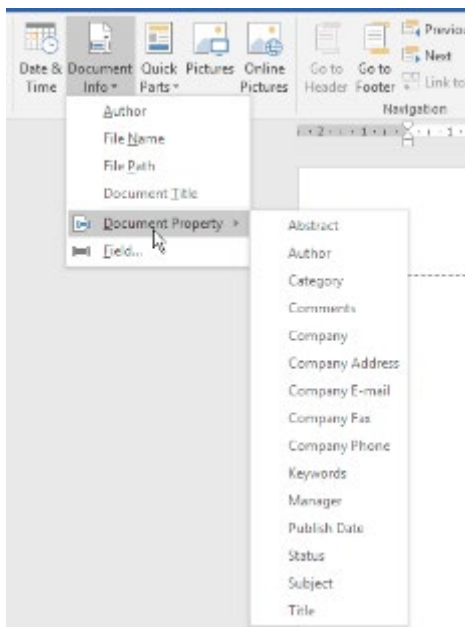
Date & Time
Document Info
Quick Parts
Pictures
Online Pictures
Go to Header
Go to Footer
Previous
Next
Link to
Navigation

Author
File Name
File Path
Document Title
Document Property
Field...

Abstract
Author
Category
Comments
Company
Company Address
Company E-mail
Company Fax
Company Phone
Keywords
Manager
Publish Date
Status
Subject
Title